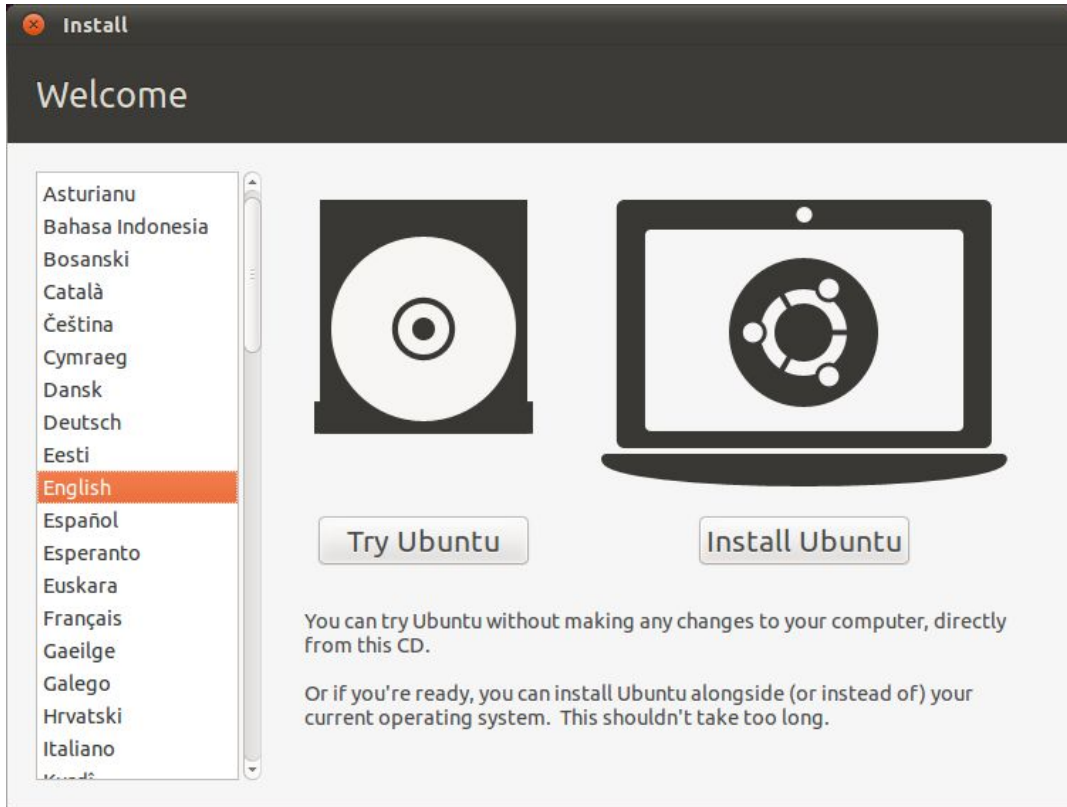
Install

Welcome

Asturianu
Bahasa Indonesia
Bosanski
Català
Čeština
Cymraeg
Dansk
Deutsch
Eesti
English
Español
Esperanto
Euskara
Français
Gaeilge
Galego
Hrvatski
Italiano
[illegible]

Try Ubuntu

Install Ubuntu

You can try Ubuntu without making any changes to your computer, directly from this CD.

Or if you're ready, you can install Ubuntu alongside (or instead of) your current operating system. This shouldn't take too long.